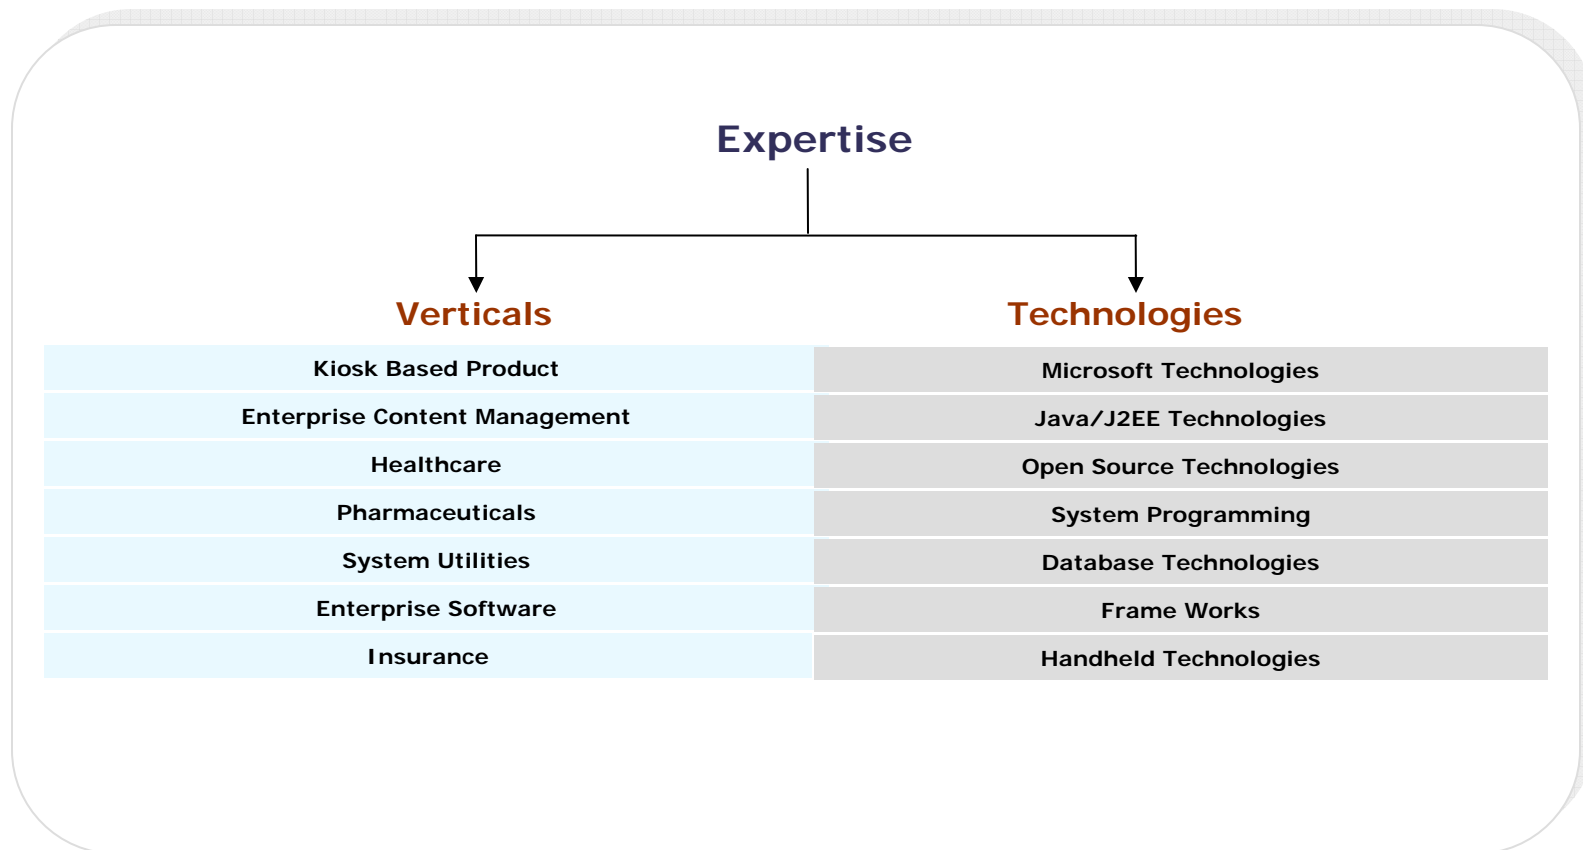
Expertise

| Verticals | Technologies |
|---|---|
| Kiosk Based Product | Microsoft Technologies |
| Enterprise Content Management | Java/J2EE Technologies |
| Healthcare | Open Source Technologies |
| Pharmaceuticals | System Programming |
| System Utilities | Database Technologies |
| Enterprise Software | Frame Works |
| Insurance | Handheld Technologies |